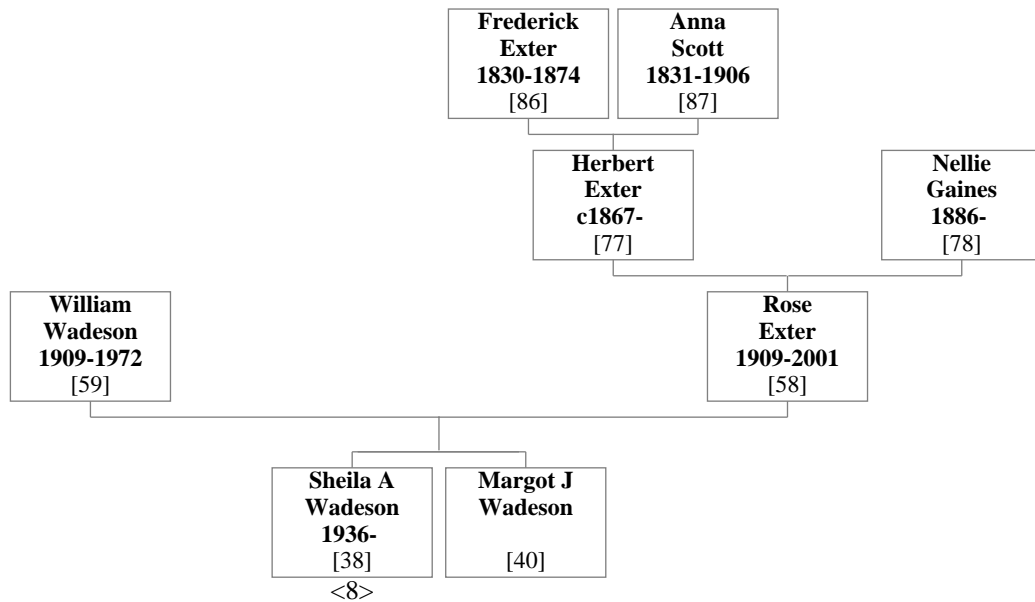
Frederick Exter 1830-1874 [86]

Anna Scott 1831-1906 [87]

Herbert Exter c1867- [77]

Nellie Gaines 1886- [78]

William Wadeson 1909-1972 [59]

Rose Exter 1909-2001 [58]

Sheila A Wadeson 1936- [38]
<8>

Margot J Wadeson [40]